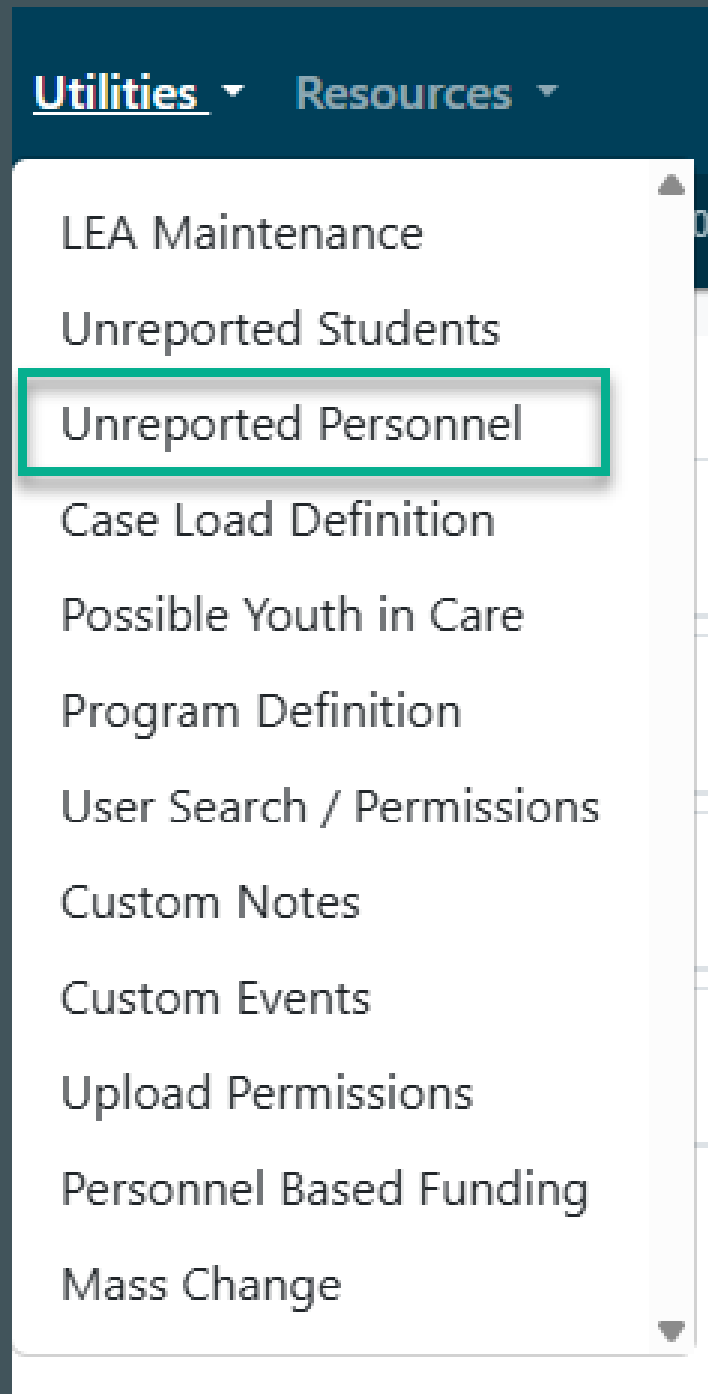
Utilities Resources

LEA Maintenance
Unreported Students
Unreported Personnel
Case Load Definition
Possible Youth in Care
Program Definition
User Search / Permissions
Custom Notes
Custom Events
Upload Permissions
Personnel Based Funding
Mass Change